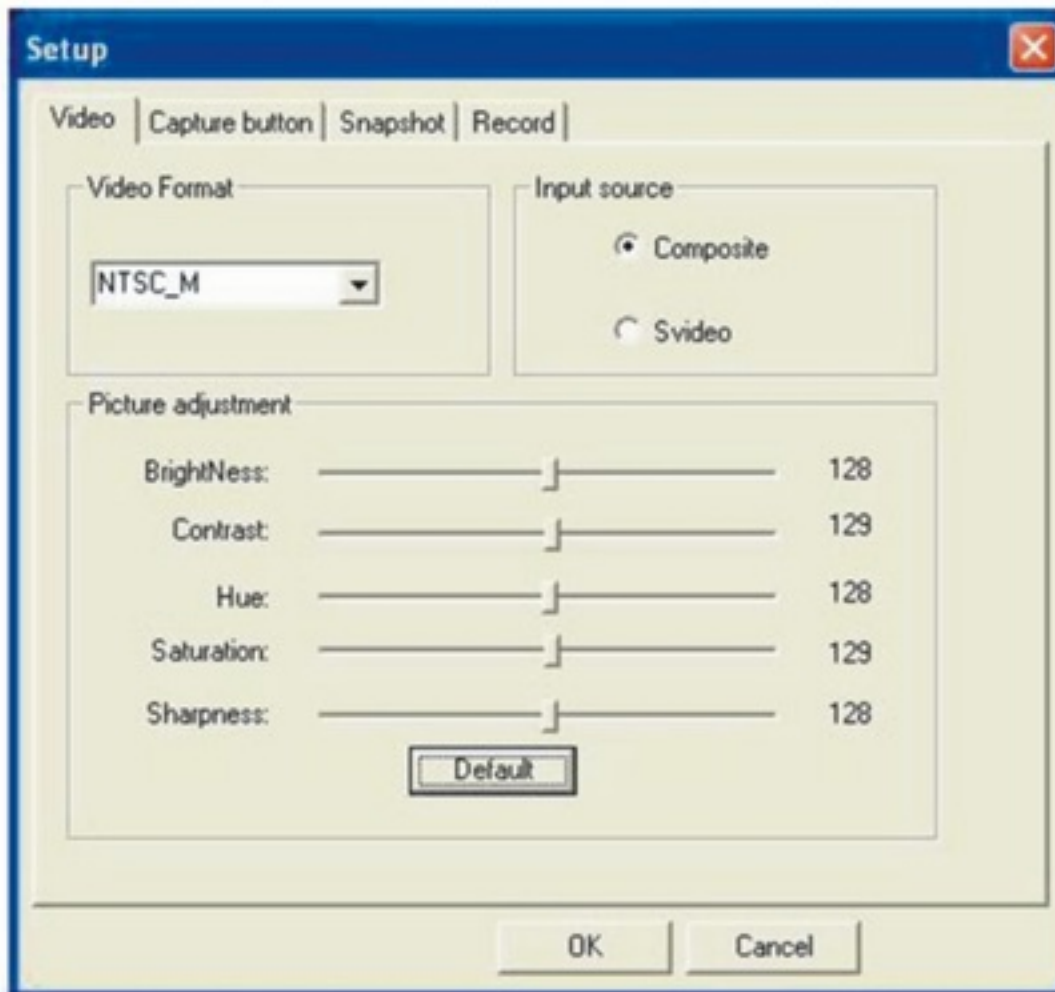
Setup

Video | Capture button | Snapshot | Record

Video Format

NTSC_M

Input source

Composite

Svideo

Picture adjustment

BrightNess: 128

Contrast: 129

Hue: 128

Saturation: 129

Sharpness: 128

Default

OK

Cancel